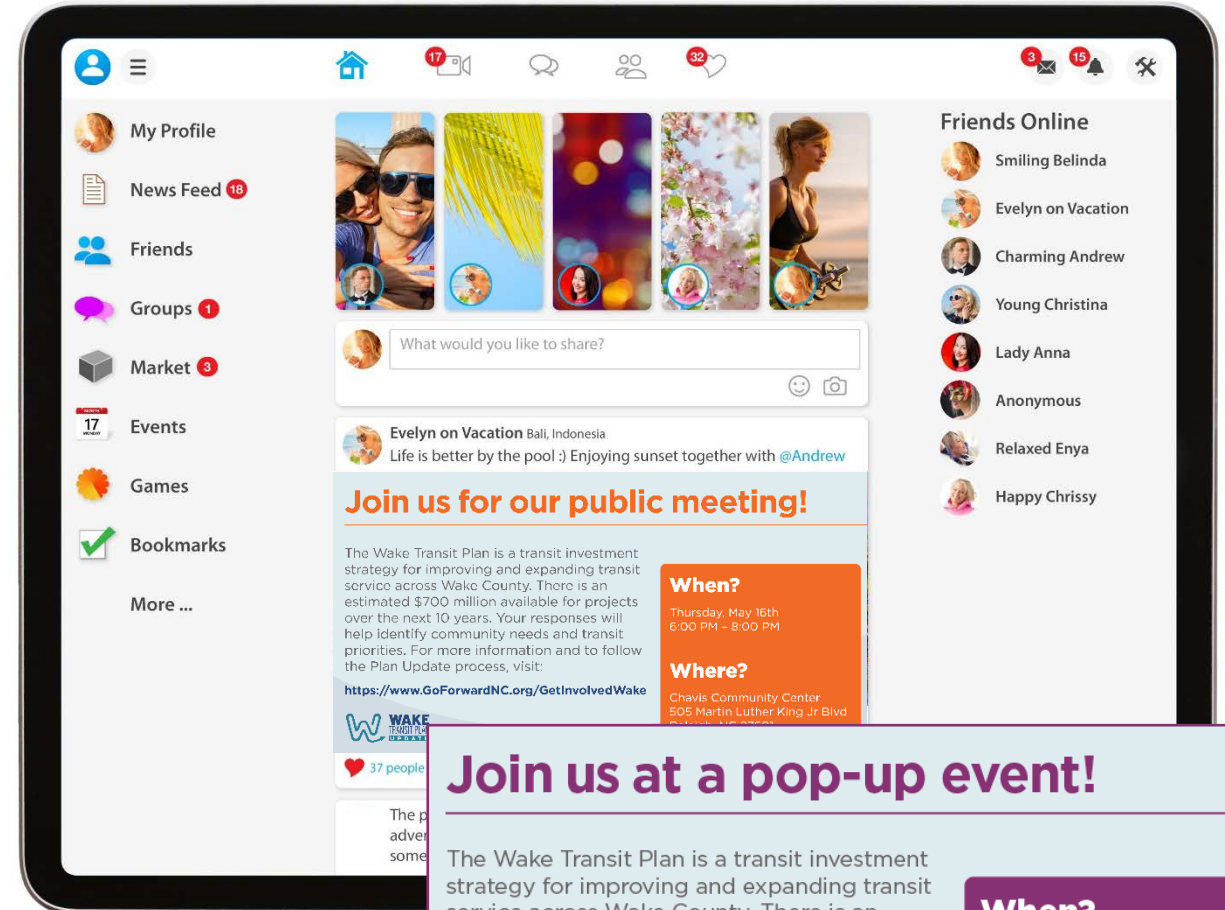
17 32 3 15

My Profile

News Feed 18

Friends

Groups 1

Market 3

Events

Games

Bookmarks

More ...

What would you like to share?

Evelyn on Vacation Bali, Indonesia
Life is better by the pool :) Enjoying sunset together with @Andrew

Join us for our public meeting!

The Wake Transit Plan is a transit investment strategy for improving and expanding transit service across Wake County. There is an estimated $700 million available for projects over the next 10 years. Your responses will help identify community needs and transit priorities. For more information and to follow the Plan Update process, visit:

https://www.GoForwardNC.org/GetInvolvedWake

When?
Thursday, May 16th
6:00 PM – 8:00 PM

Where?
Chavis Community Center
505 Martin Luther King Jr Blvd
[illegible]

WAKE TRANSIT PLAN

37 people

The p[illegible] adve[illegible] some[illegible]

Join us at a pop-up event!

The Wake Transit Plan is a transit investment strategy for improving and expanding transit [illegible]

When?

Friends Online

Smiling Belinda

Evelyn on Vacation

Charming Andrew

Young Christina

Lady Anna

Anonymous

Relaxed Enya

Happy Chrissy